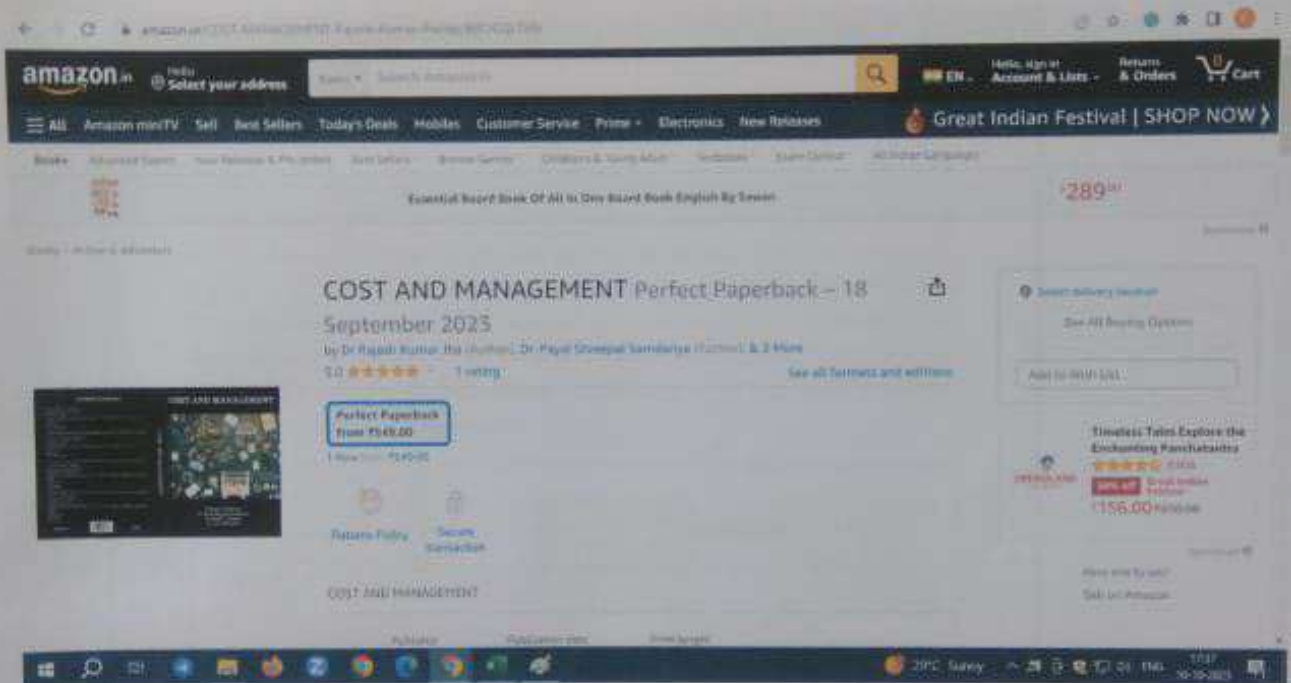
amazon.in Hello Select your address

Books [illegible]

Hello, sign in Account & Lists

Returns & Orders

Cart

All Amazon miniTV Sell Best Sellers Today's Deals Mobiles Customer Service Prime Electronics New Releases

Great Indian Festival | SHOP NOW

Essential Board Book Of All In One Board Book English By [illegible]

289

COST AND MANAGEMENT Perfect Paperback – 18 September 2023

by Dr Rajesh Kumar Jha (Author), Dr Payal Shreepal Sandalya (Author) & 3 More

5.0 1 rating

See all formats and editions

Perfect Paperback from ₹549.00

1 New from ₹549.00

Returns Policy

Secure transaction

COST AND MANAGEMENT

Publisher

Publication date

Print length

Select delivery location

See All Buying Options

Add to Wish List

Timeless Tales Explore the Enchanting Panchatantra

Great Indian Festival

₹156.00

Have one to sell?

Sell on Amazon

29°C Sunny

ENG

10-10-2023